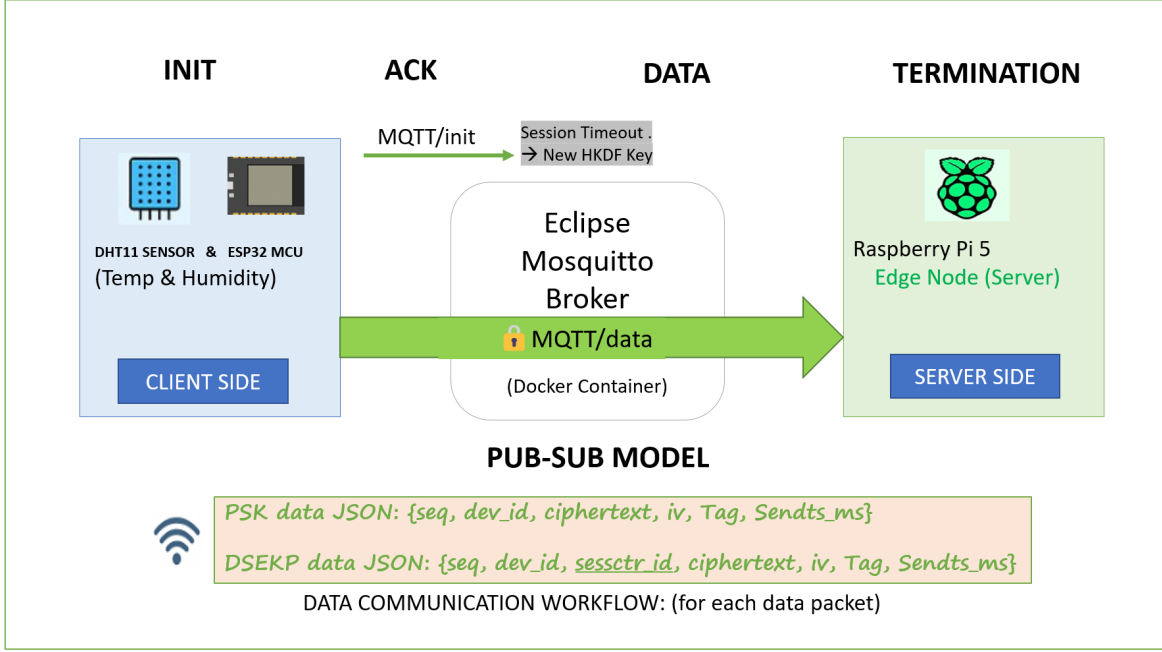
INIT

ACK

DATA

TERMINATION

MQTT/init

Session Timeout .
→ New HKDF Key

DHT11 SENSOR & ESP32 MCU
(Temp & Humidity)

CLIENT SIDE

Eclipse
Mosquitto
Broker

🔒MQTT/data

(Docker Container)

Raspberry Pi 5
Edge Node (Server)

SERVER SIDE

PUB-SUB MODEL

PSK data JSON: {seq, dev_id, ciphertext, iv, Tag, Sendts_ms}

DSEKP data JSON: {seq, dev_id, sessctr_id, ciphertext, iv, Tag, Sendts_ms}

DATA COMMUNICATION WORKFLOW: (for each data packet)